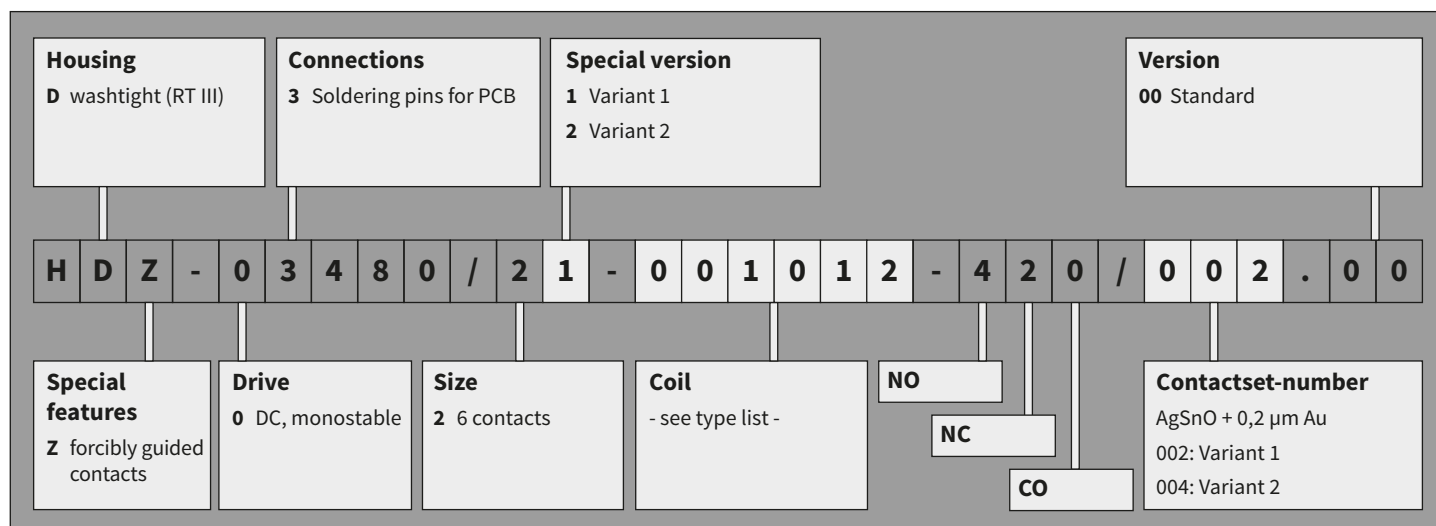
**Housing**
**D** washtight (RT III)

**Connections**
**3** Soldering pins for PCB

**Special version**
**1** Variant 1
**2** Variant 2

**Version**
**00** Standard

| H | D | Z | - | 0 | 3 | 4 | 8 | 0 | / | 2 | 1 | - | 0 | 0 | 1 | 0 | 1 | 2 | - | 4 | 2 | 0 | / | 0 | 0 | 2 | . | 0 | 0 |
|---|---|---|---|---|---|---|---|---|---|---|---|---|---|---|---|---|---|---|---|---|---|---|---|---|---|---|---|---|---|

**Special features**
**Z** forcibly guided contacts

**Drive**
**0** DC, monostable

**Size**
**2** 6 contacts

**Coil**
- see type list -

**NO**

**NC**

**CO**

**Contactset-number**
AgSnO + 0,2 µm Au
002: Variant 1
004: Variant 2